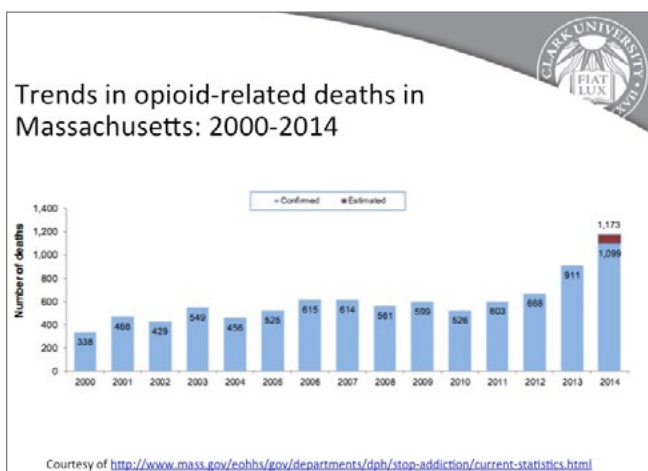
CLARK UNIVERSITY
FIAT LUX

Trends in opioid-related deaths in Massachusetts: 2000-2014

Confirmed
Estimated

Number of deaths

1,400
1,200
1,000
800
600
400
200
0

338
468
429
549
456
525
615
614
561
599
526
603
668
911
1,099
1,173

2000
2001
2002
2003
2004
2005
2006
2007
2008
2009
2010
2011
2012
2013
2014

Courtesy of http://www.mass.gov/eohhs/gov/departments/dph/stop-addiction/current-statistics.html